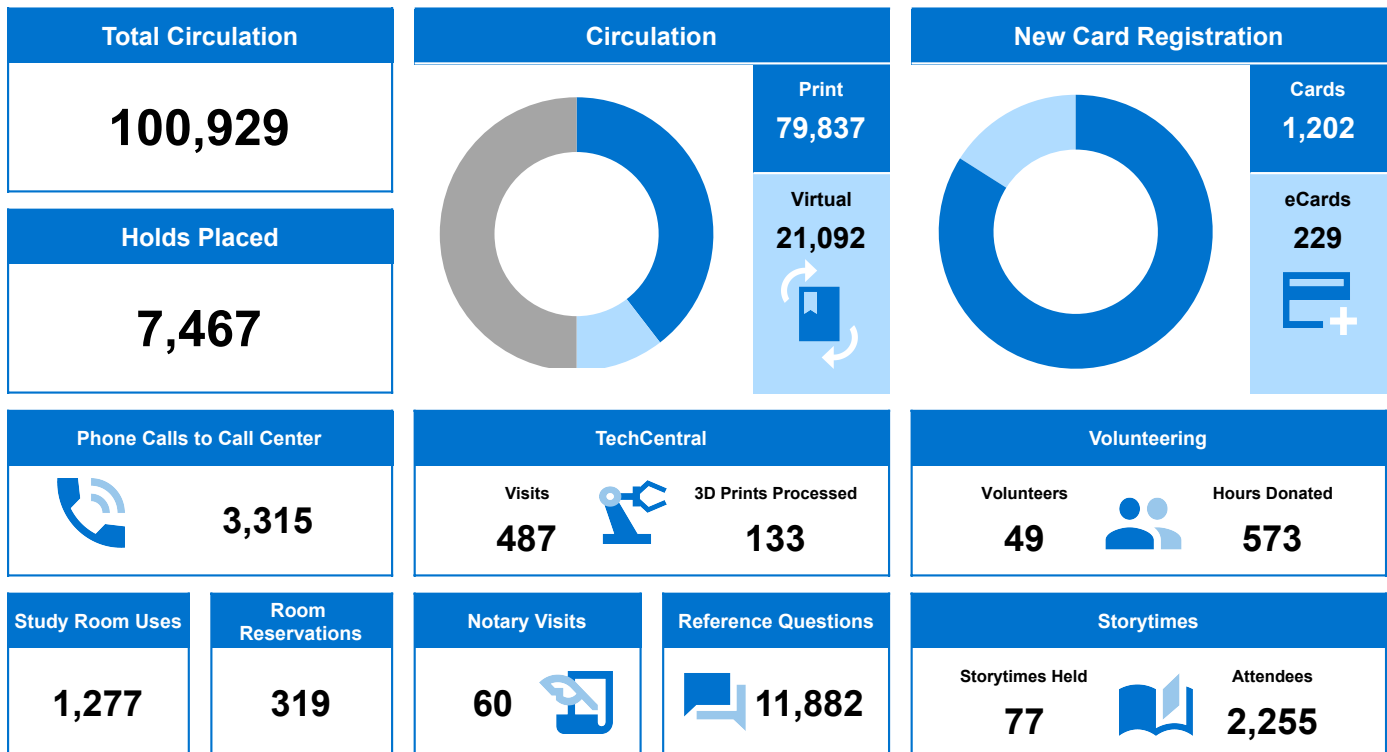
Total Circulation

100,929

Holds Placed

7,467

Circulation

Print
79,837

Virtual
21,092

New Card Registration

Cards
1,202

eCards
229

Phone Calls to Call Center

3,315

TechCentral

Visits
487

3D Prints Processed
133

Volunteering

Volunteers
49

Hours Donated
573

Study Room Uses

1,277

Room Reservations

319

Notary Visits

60

Reference Questions

11,882

Storytimes

Storytimes Held
77

Attendees
2,255